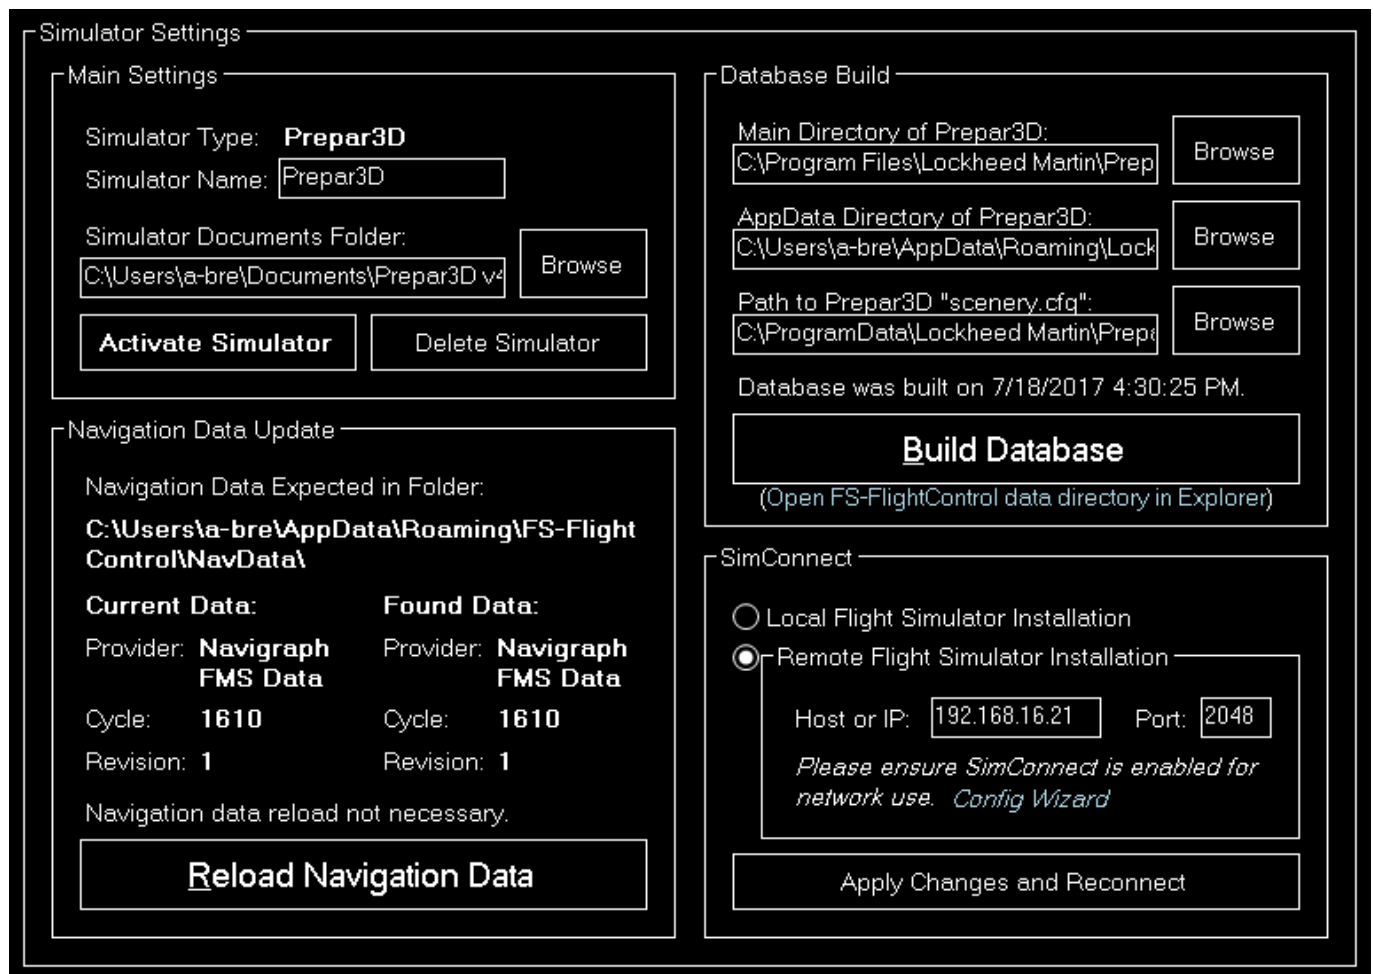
Simulator Settings

Main Settings

Simulator Type: Prepar3D

Simulator Name: Prepar3D

Simulator Documents Folder:

C:\Users\a-bre\Documents\Prepar3D v4

Browse

Activate Simulator

Delete Simulator

Navigation Data Update

Navigation Data Expected in Folder:

C:\Users\a-bre\AppData\Roaming\FS-FlightControl\NavData\

Current Data:

Provider: Navigraph FMS Data

Cycle: 1610

Revision: 1

Found Data:

Provider: Navigraph FMS Data

Cycle: 1610

Revision: 1

Navigation data reload not necessary.

Reload Navigation Data

Database Build

Main Directory of Prepar3D:

C:\Program Files\Lockheed Martin\Prep

Browse

AppData Directory of Prepar3D:

C:\Users\a-bre\AppData\Roaming\Lock

Browse

Path to Prepar3D "scenery.cfg":

C:\ProgramData\Lockheed Martin\Prep

Browse

Database was built on 7/18/2017 4:30:25 PM.

Build Database

(Open FS-FlightControl data directory in Explorer)

SimConnect

Local Flight Simulator Installation

Remote Flight Simulator Installation

Host or IP: 192.168.16.21

Port: 2048

Please ensure SimConnect is enabled for network use. Config Wizard

Apply Changes and Reconnect